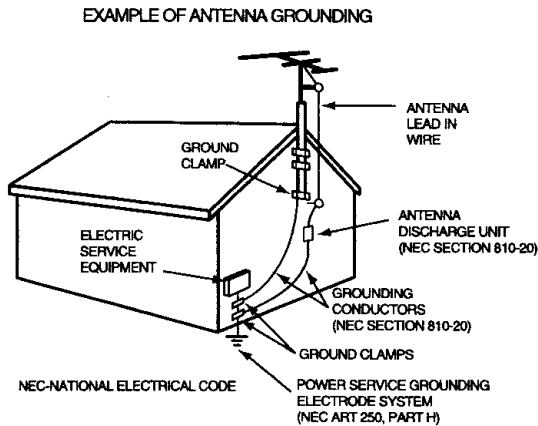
EXAMPLE OF ANTENNA GROUNDING

ANTENNA LEAD IN WIRE

GROUND CLAMP

ANTENNA DISCHARGE UNIT (NEC SECTION 810-20)

ELECTRIC SERVICE EQUIPMENT

GROUNDING CONDUCTORS (NEC SECTION 810-20)

GROUND CLAMPS

NEC-NATIONAL ELECTRICAL CODE

POWER SERVICE GROUNDING ELECTRODE SYSTEM (NEC ART 250, PART H)